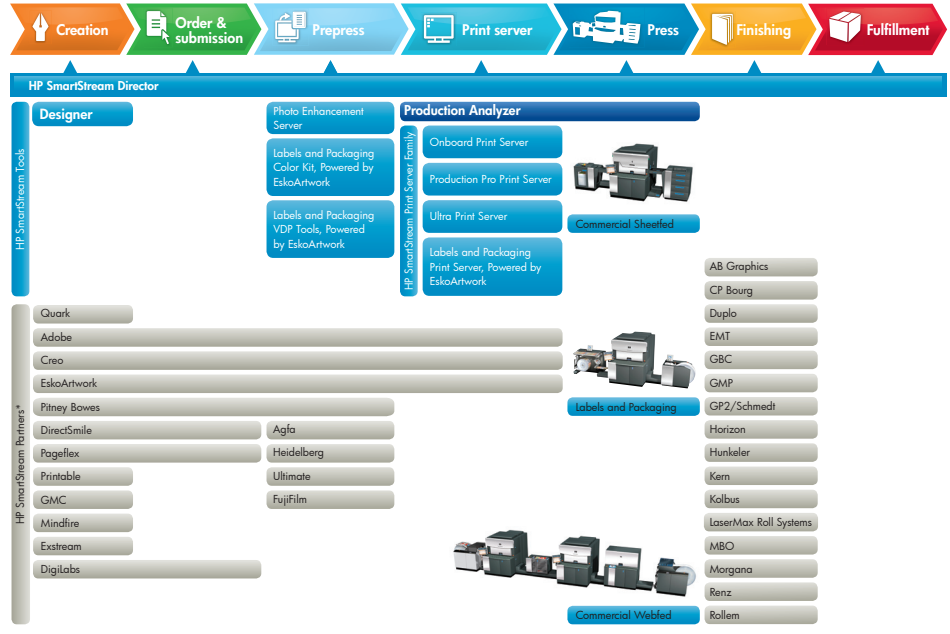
Creation
Order & submission
Prepress
Print server
Press
Finishing
Fulfillment

HP SmartStream Director

HP SmartStream Tools

Designer

Photo Enhancement Server

Labels and Packaging Color Kit, Powered by EskoArtwork

Labels and Packaging VDP Tools, Powered by EskoArtwork

Production Analyzer

HP SmartStream Print Server Family

Onboard Print Server

Production Pro Print Server

Ultra Print Server

Labels and Packaging Print Server, Powered by EskoArtwork

Commercial Sheetfed

HP SmartStream Partners*

Quark
Adobe
Creo
EskoArtwork
Pitney Bowes
DirectSmile
Pageflex
Printable
GMC
Mindfire
Exstream
DigiLabs

Agfa
Heidelberg
Ultimate
FujiFilm

Labels and Packaging

Commercial Webfed

AB Graphics
CP Bourg
Duplo
EMT
GBC
GMP
GP2/Schmedt
Horizon
Hunkeler
Kern
Kolbus
LaserMax Roll Systems
MBO
Morgana
Renz
Rollem